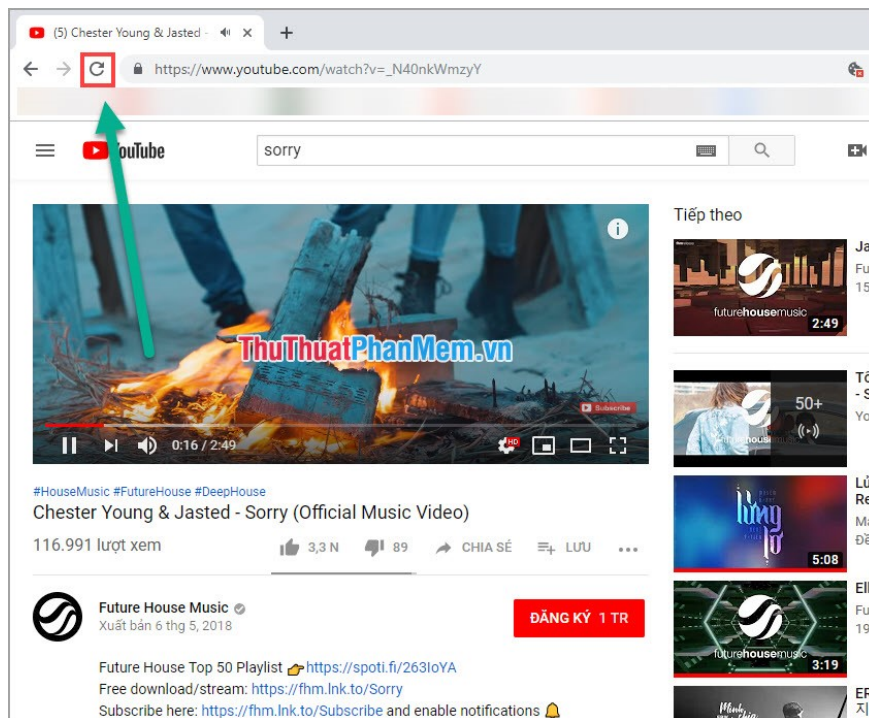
(5) Chester Young & Jasted -

https://www.youtube.com/watch?v=_N40nkWmzyY

YouTube

sorry

ThuThuatPhanMem.vn

Subscribe

0:16 / 2:49

#HouseMusic #FutureHouse #DeepHouse

Chester Young & Jasted - Sorry (Official Music Video)

116.991 lượt xem

3,3 N 89 CHIA SẺ LƯU

Future House Music

Xuất bản 6 thg 5, 2018

ĐĂNG KÝ 1 TR

Future House Top 50 Playlist https://spoti.fi/263IoYA

Free download/stream: https://fhm.lnk.to/Sorry

Subscribe here: https://fhm.lnk.to/Subscribe and enable notifications

Tiếp theo

futurehousemusic 2:49

Ja

Fu

15

50+

Tô

- S

Yo

Lủ

Re

Ma

Đề

5:08

futurehousemusic 3:19

El

Fu

19

ER

Xi